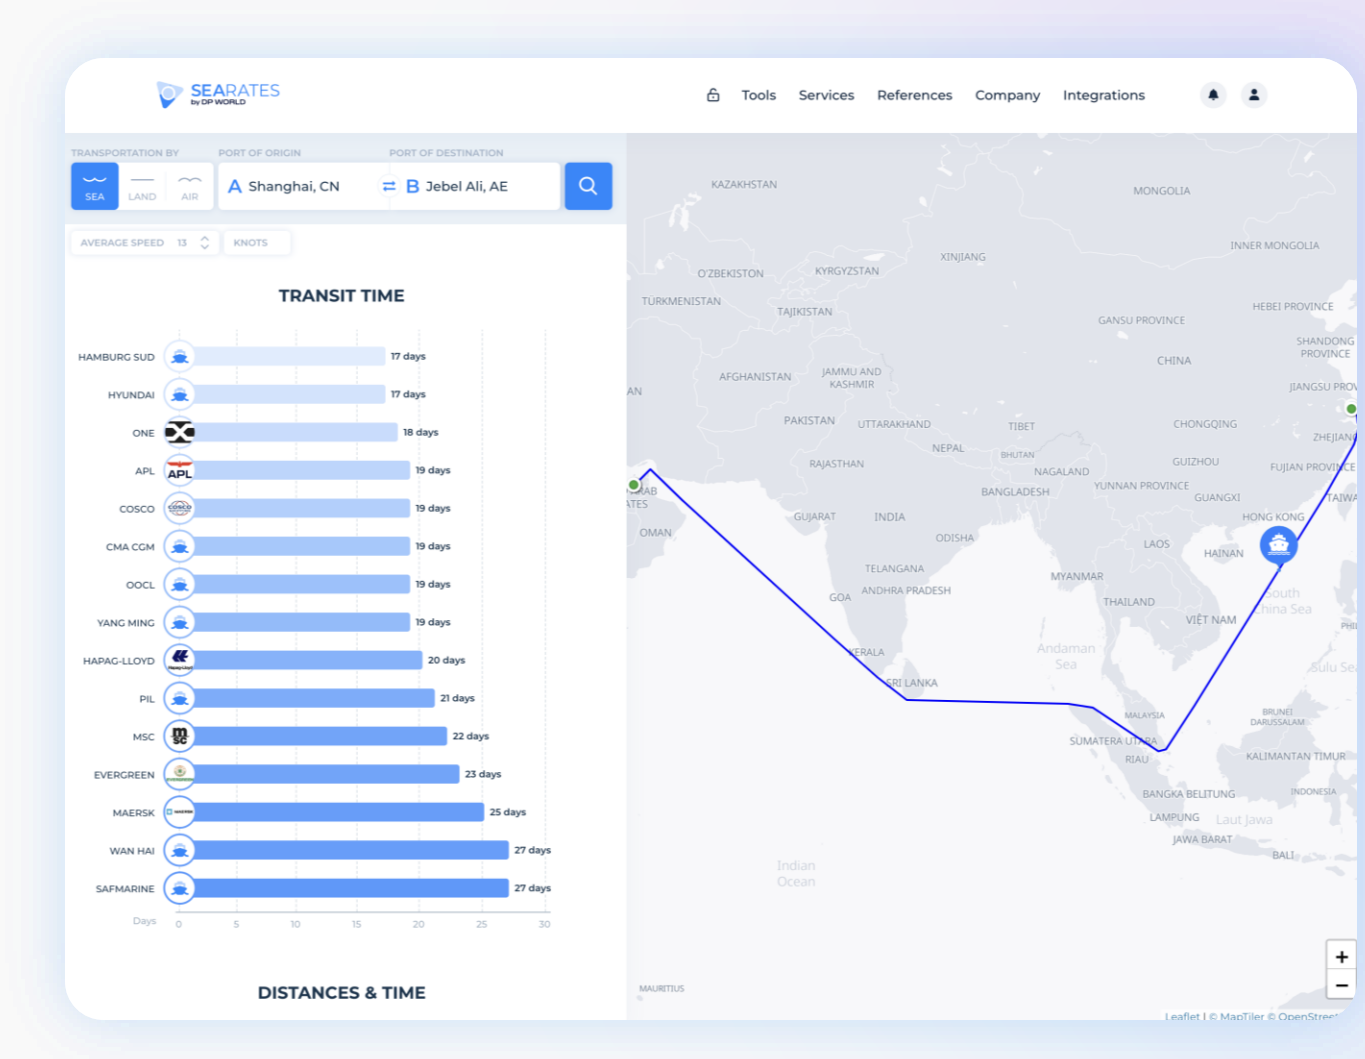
SEARATES by DP WORLD

Tools Services References Company Integrations

TRANSPORTATION BY PORT OF ORIGIN PORT OF DESTINATION

SEA LAND AIR A Shanghai, CN B Jebel Ali, AE

AVERAGE SPEED 13 KNOTS

TRANSIT TIME

HAMBURG SUD 17 days
HYUNDAI 17 days
ONE 18 days
APL 19 days
COSCO 19 days
CMA CGM 19 days
OOCL 19 days
YANG MING 19 days
HAPAG-LLOYD 20 days
PIL 21 days
MSC 22 days
EVERGREEN 23 days
MAERSK 25 days
WAN HAI 27 days
SAFMARINE 27 days

Days 0 5 10 15 20 25 30

DISTANCES & TIME

KAZAKHSTAN MONGOLIA XINJIANG INNER MONGOLIA O'ZBEKISTON KYRGYZSTAN TURKMENISTAN TAJIKISTAN GANSU PROVINCE HEBEI PROVINCE SHANDONG PROVINCE CHINA AFGHANISTAN JAMMU AND KASHMIR JIANGSU PROV AN PAKISTAN UTTARAKHAND TIBET CHONGQING ZHEJIANG NEPAL BHUTAN GUIZHOU FUJIAN PROVINCE RAJASTHAN NAGALAND YUNNAN PROVINCE ARAB ATES BANGLADESH GUANGXI TAIWA GUJARAT INDIA HONG KONG OMAN ODISHA LAOS HAINAN TELANGANA MYANMAR GOA ANDHRA PRADESH THAILAND South China Sea VIET NAM PHI KERALA Andaman Sea Sulu Se SRI LANKA BRUNEI DARUSSALAM MALAYSIA SUMATERA UTARA RIAU KALIMANTAN TIMUR INDONESIA BANGKA BELITUNG LAMPUNG Laut Jawa JAWA BARAT BALI Indian Ocean MAURITIUS

+ −

Leaflet | © MapTiler © OpenStreet